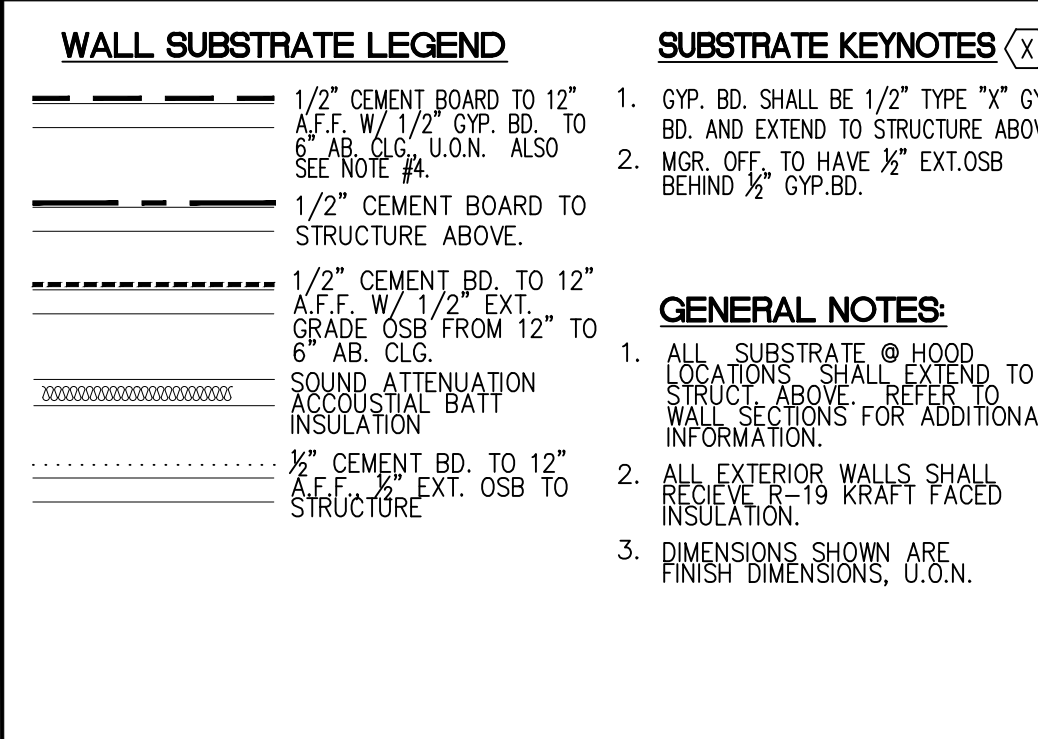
WALL SUBSTRATE LEGEND

1/2" CEMENT BOARD TO 12" A.F.F. W/ 1/2" GYP. BD. TO 6" AB. CLG., U.O.N. ALSO SEE NOTE #4.

1/2" CEMENT BOARD TO STRUCTURE ABOVE.

1/2" CEMENT BD. TO 12" A.F.F. W/ 1/2" EXT. GRADE OSB FROM 12" TO 6" AB. CLG.

SOUND ATTENUATION ACCOUSTIAL BATT INSULATION

½" CEMENT BD. TO 12" A.F.F. ½" EXT. OSB TO STRUCTURE

SUBSTRATE KEYNOTES X

1. GYP. BD. SHALL BE 1/2" TYPE "X" GY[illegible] BD. AND EXTEND TO STRUCTURE ABOV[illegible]

2. MGR. OFF. TO HAVE ½" EXT.OSB BEHIND ½" GYP.BD.

GENERAL NOTES:

1. ALL SUBSTRATE @ HOOD LOCATIONS SHALL EXTEND TO STRUCT. ABOVE. REFER TO WALL SECTIONS FOR ADDITIONA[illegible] INFORMATION.

2. ALL EXTERIOR WALLS SHALL RECIEVE R-19 KRAFT FACED INSULATION.

3. DIMENSIONS SHOWN ARE FINISH DIMENSIONS, U.O.N.